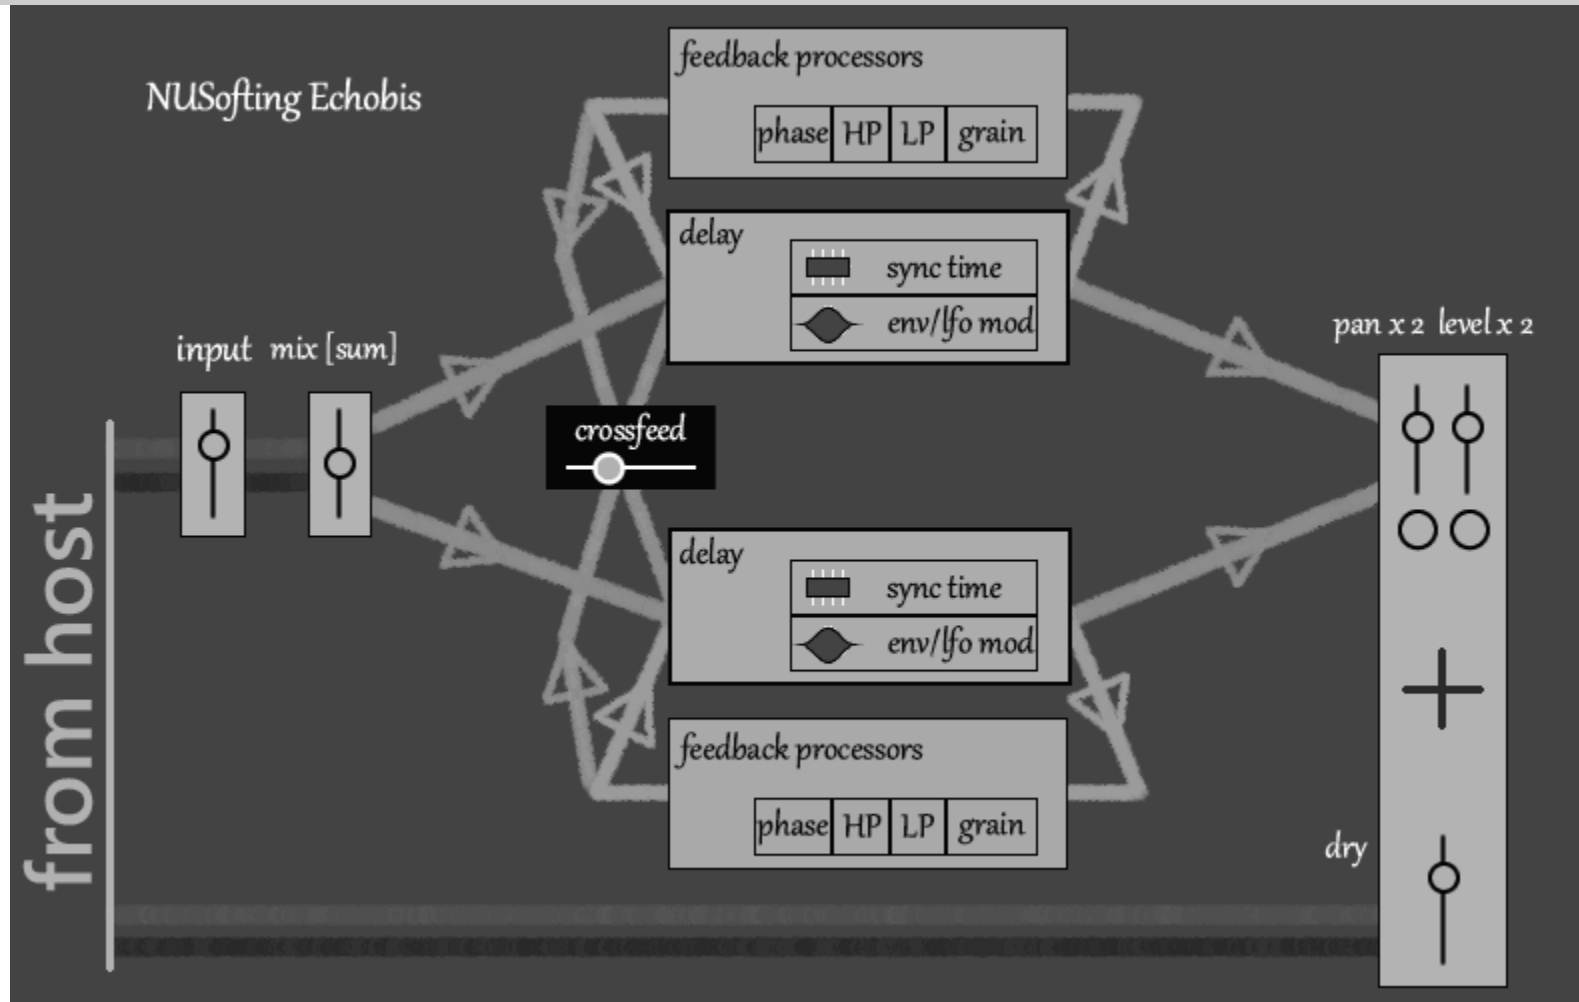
NUSofting Echobis

feedback processors

| phase | HP | LP | grain |
|---|---|---|---|

delay

sync time

env/lfo mod

input mix [sum]

crossfeed

from host

delay

sync time

env/lfo mod

feedback processors

| phase | HP | LP | grain |
|---|---|---|---|

pan x 2 level x 2

dry